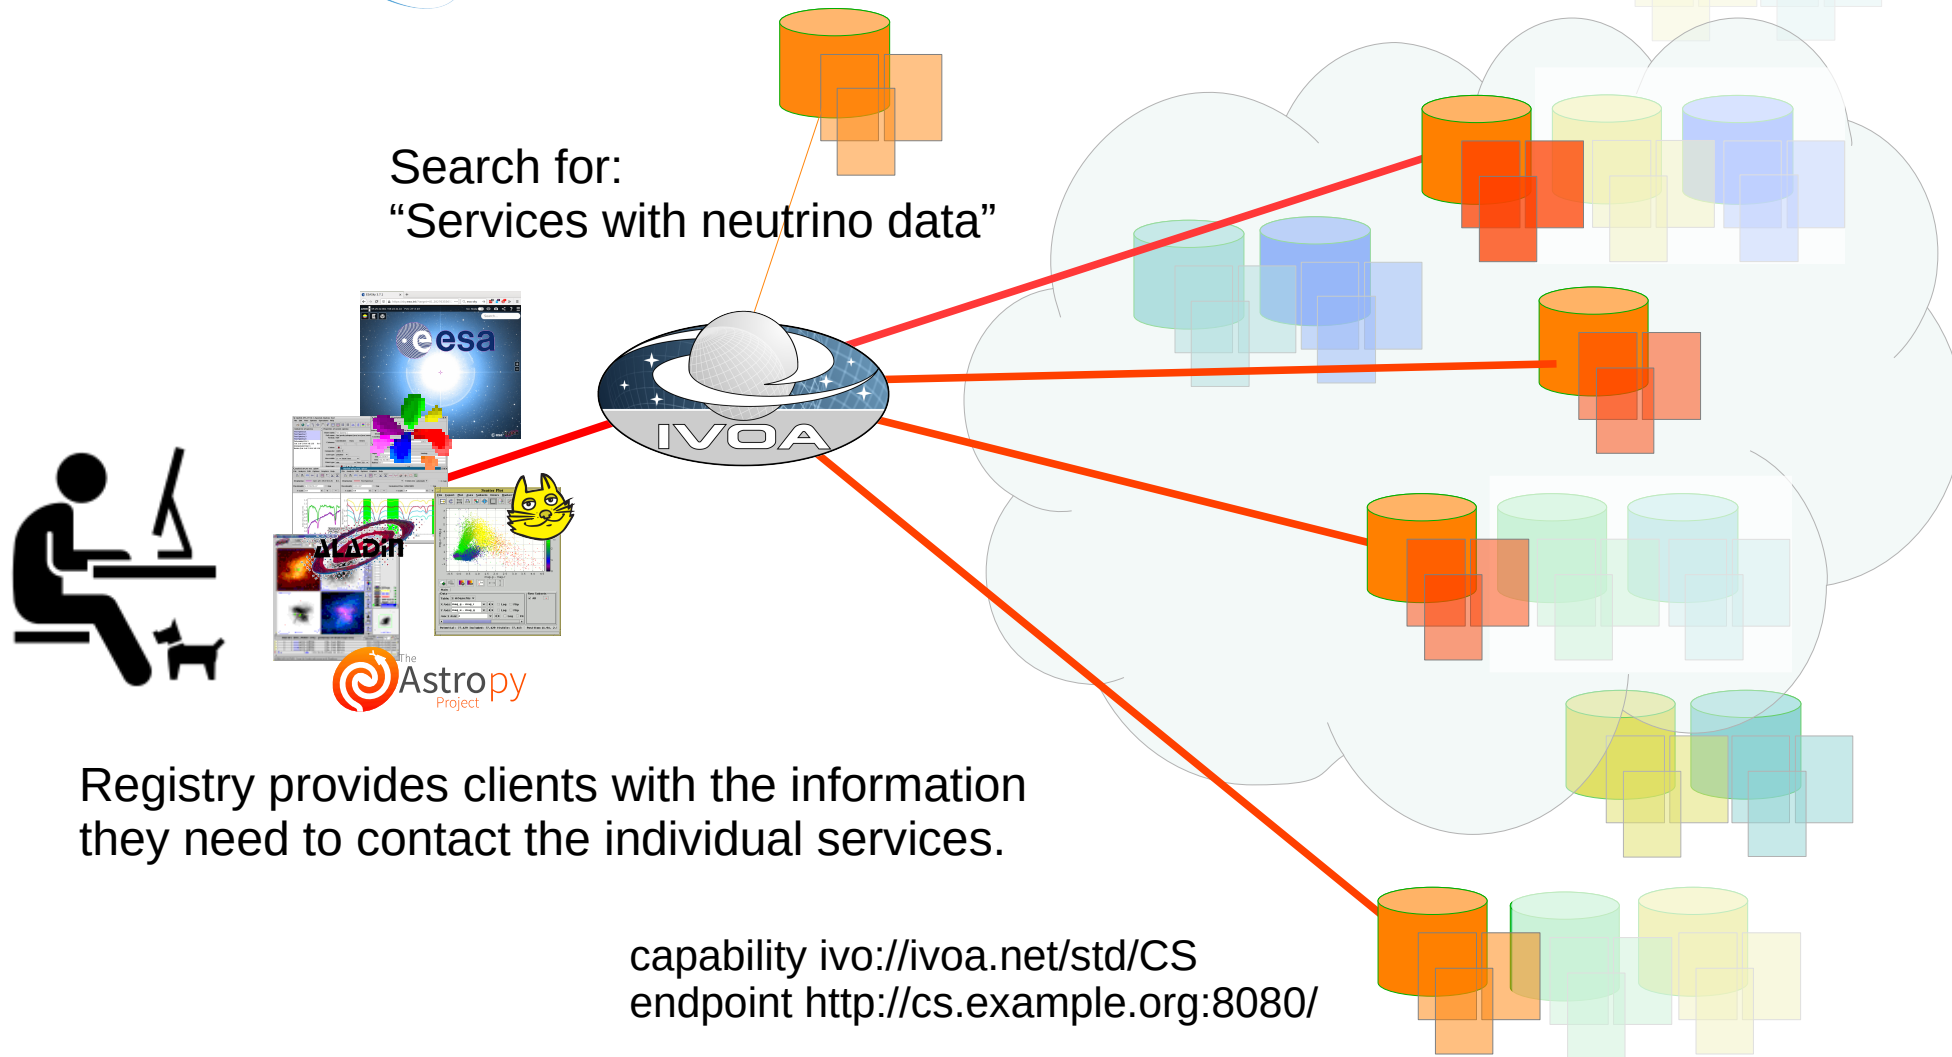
Search for:
“Services with neutrino data”

esa

IVOA

Aladin

The Astropy Project

Registry provides clients with the information they need to contact the individual services.

capability ivo://ivoa.net/std/CS
endpoint http://cs.example.org:8080/